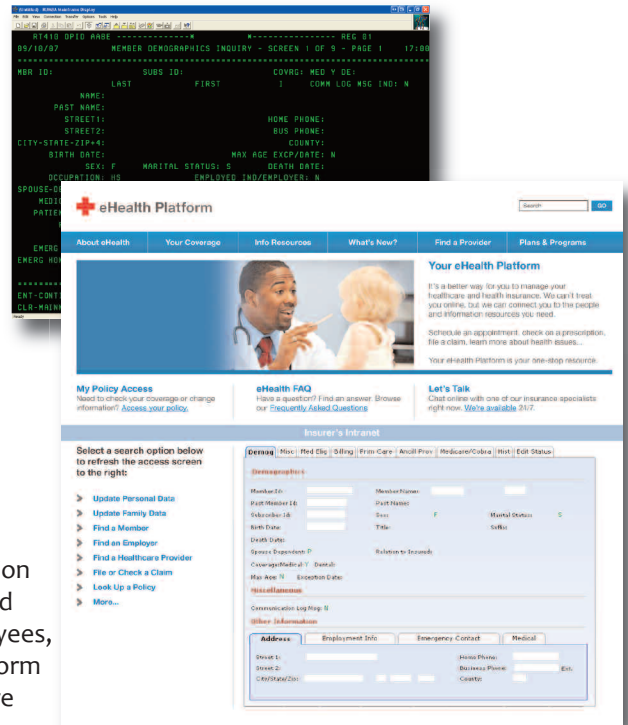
AT410 OPIO AABE --------------* *---------------- REG 01
09/10/07 MEMBER DEMOGRAPHICS INQUIRY - SCREEN 1 OF 9 - PAGE 1 17:00

MBR ID: SUBS ID: COVRG: MED Y DE:
LAST FIRST I COMM LOG MSG IND: N
NAME:
PAST NAME:
STREET1: HOME PHONE:
STREET2: BUS PHONE:
CITY-STATE-ZIP+4: COUNTY:
BIRTH DATE: MAX AGE EXCP/DATE: N
SEX: F MARITAL STATUS: S DEATH DATE:
OCCUPATION: HS EMPLOYED IND/EMPLOYER: N
SPOUSE-DE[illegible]
MEDIC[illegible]
PATIEN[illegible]
EMERG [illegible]
EMERG HO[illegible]
ENT-CONT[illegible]
CLR-MAIN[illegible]

eHealth Platform

Search GO

About eHealth | Your Coverage | Info Resources | What's New? | Find a Provider | Plans & Programs

Your eHealth Platform

It's a better way for you to manage your healthcare and health insurance. We can't treat you online, but we can connect you to the people and information resources you need.

Schedule an appointment, check on a prescription, file a claim, learn more about health issues...

Your eHealth Platform is your one-stop resource.

My Policy Access
Need to check your coverage or change information? Access your policy.

eHealth FAQ
Have a question? Find an answer. Browse our Frequently Asked Questions

Let's Talk
Chat online with one of our insurance specialists right now. We're available 24/7.

Insurer's Intranet

Select a search option below to refresh the access screen to the right:

Update Personal Data
Update Family Data
Find a Member
Find an Employer
Find a Healthcare Provider
File or Check a Claim
Look Up a Policy
More...

Demog | Misc | Med Elig | Billing | Prim Care | Ancill Prov | Medicare/Cobra | Hist | Edit Status

Demographics

Member I.D.: Member Name:
Past Member I.D.: Past Name:
Subscriber I.D.: Sex: F Marital Status: S
Birth Date: Title: Suffix:
Death Date:
Spouse Dependent: P Relation to Insured:
Coverage/Medical: Y Dental:
Max Age: N Exception Date:

Miscellaneous

Communication Log Msg: N

Other Information

Address | Employment Info | Emergency Contact | Medical

Street 1: Home Phone:
Street 2: Business Phone: Ext.
City/State/Zip: County:

on
d
yees,
orm
e